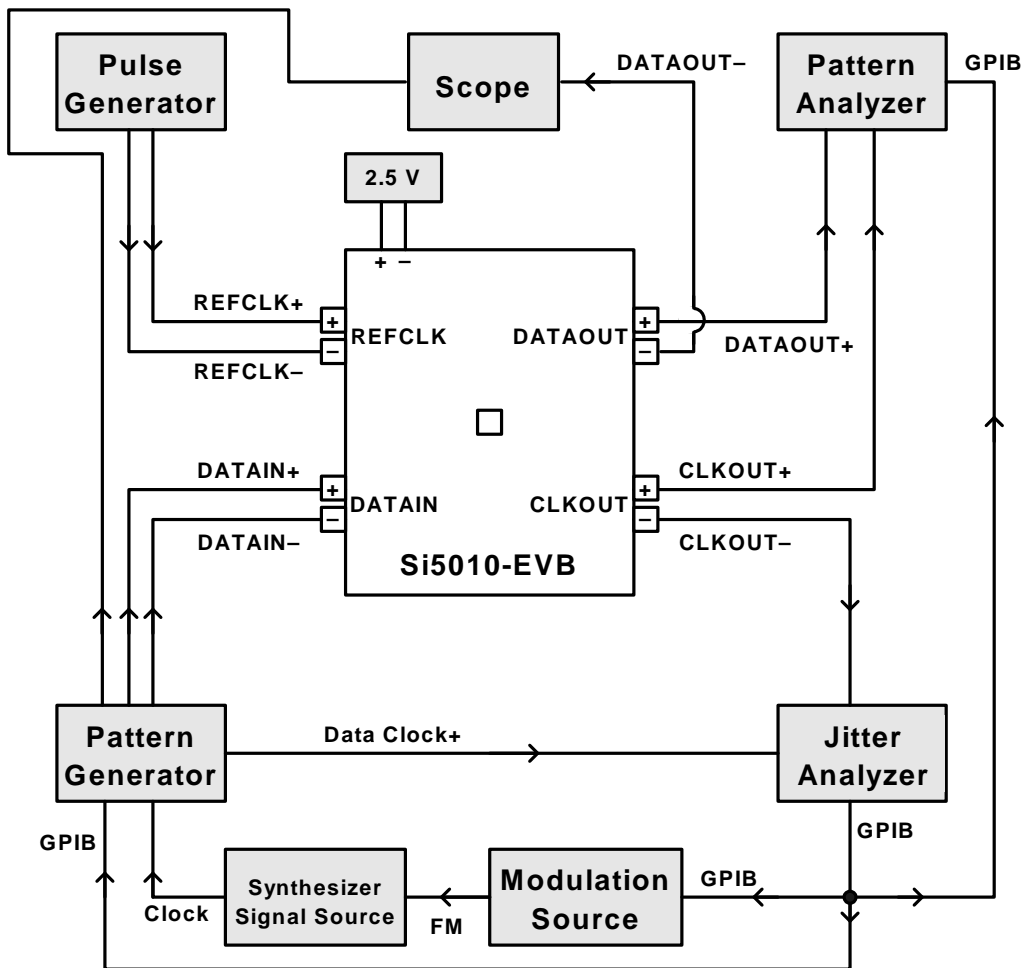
Pulse Generator

Scope

DATAOUT–

Pattern Analyzer

GPIB

2.5 V

+ –

REFCLK+

+ REFCLK

– 

REFCLK–

DATAOUT +

–

DATAOUT+

DATAIN+

+ DATAIN

–

DATAIN–

CLKOUT +

–

CLKOUT+

CLKOUT–

Si5010-EVB

Pattern Generator

Data Clock+

Jitter Analyzer

GPIB

GPIB

Synthesizer Signal Source

Modulation Source

GPIB

Clock

FM